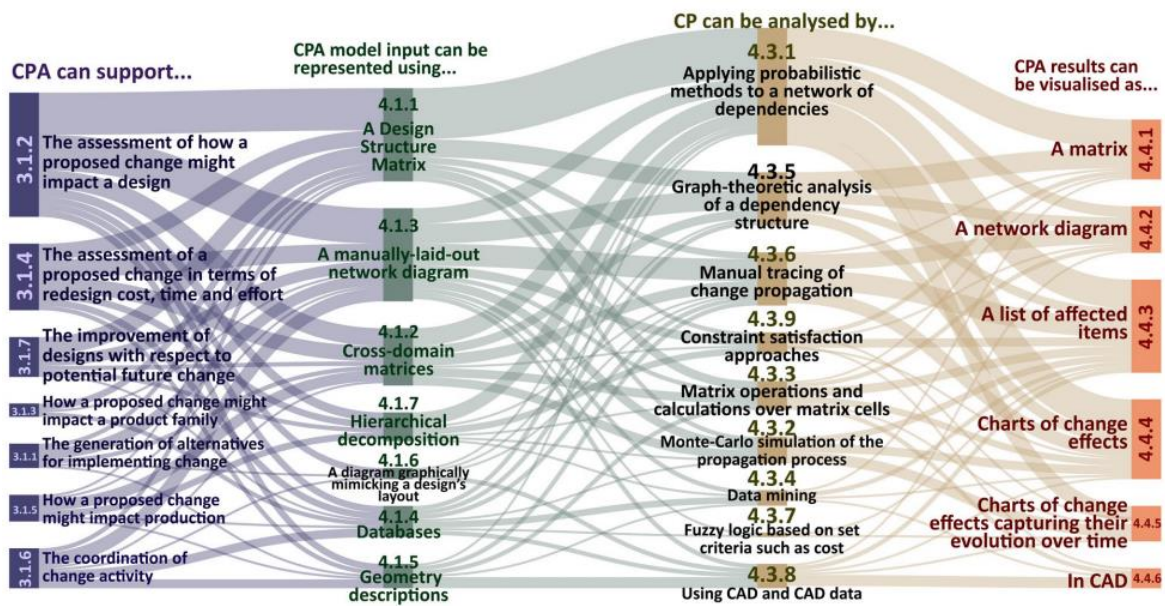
CPA can support...

3.1.2 The assessment of how a proposed change might impact a design

3.1.4 The assessment of a proposed change in terms of redesign cost, time and effort

3.1.7 The improvement of designs with respect to potential future change

3.1.3 How a proposed change might impact a product family

3.1.1 The generation of alternatives for implementing change

3.1.5 How a proposed change might impact production

3.1.6 The coordination of change activity

CPA model input can be represented using...

4.1.1 A Design Structure Matrix

4.1.3 A manually-laid-out network diagram

4.1.2 Cross-domain matrices

4.1.7 Hierarchical decomposition

4.1.6 A diagram graphically mimicking a design's layout

4.1.4 Databases

4.1.5 Geometry descriptions

CP can be analysed by...

4.3.1 Applying probabilistic methods to a network of dependencies

4.3.5 Graph-theoretic analysis of a dependency structure

4.3.6 Manual tracing of change propagation

4.3.9 Constraint satisfaction approaches

4.3.3 Matrix operations and calculations over matrix cells

4.3.2 Monte-Carlo simulation of the propagation process

4.3.4 Data mining

4.3.7 Fuzzy logic based on set criteria such as cost

4.3.8 Using CAD and CAD data

CPA results can be visualised as...

A matrix 4.4.1

A network diagram 4.4.2

A list of affected items 4.4.3

Charts of change effects 4.4.4

Charts of change effects capturing their evolution over time 4.4.5

In CAD 4.4.6